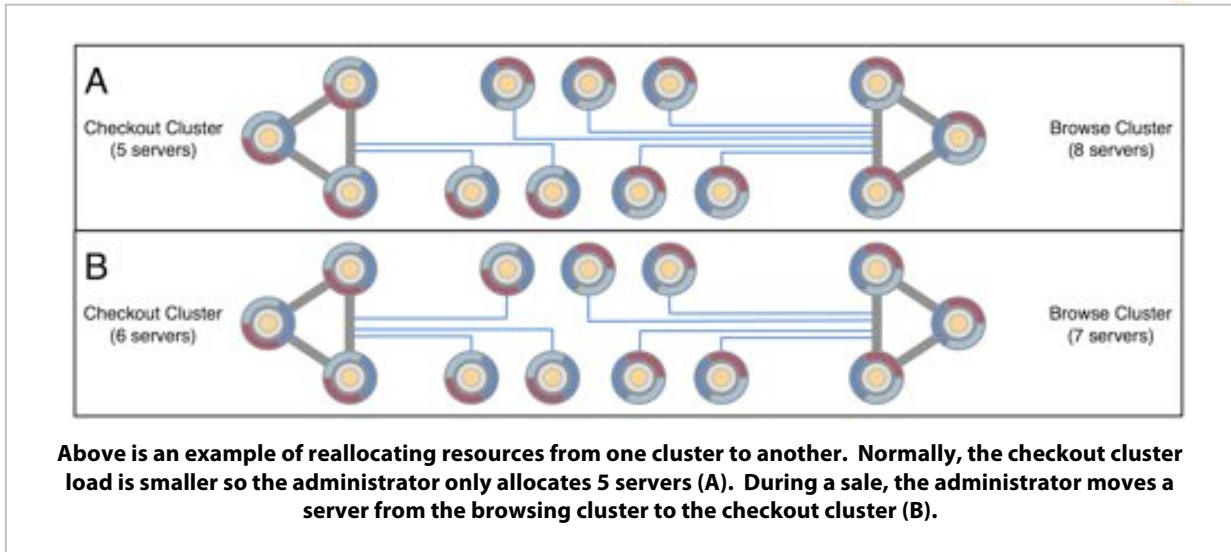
A

Checkout Cluster (5 servers)

Browse Cluster (8 servers)

B

Checkout Cluster (6 servers)

Browse Cluster (7 servers)

Above is an example of reallocating resources from one cluster to another. Normally, the checkout cluster load is smaller so the administrator only allocates 5 servers (A). During a sale, the administrator moves a server from the browsing cluster to the checkout cluster (B).